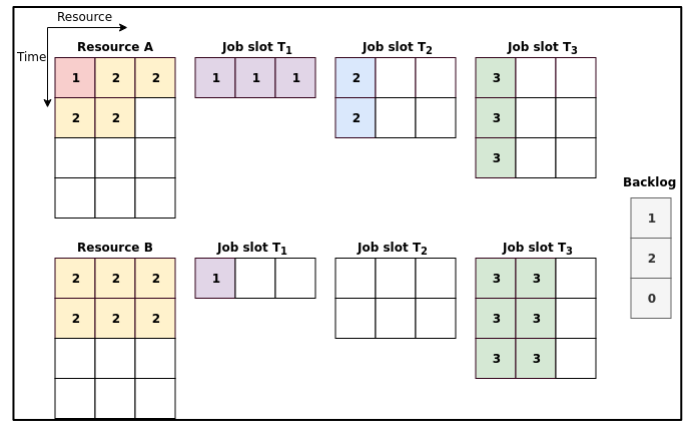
Resource

Time

Resource A

| 1 | 2 | 2 |
|---|---|---|
| 2 | 2 | |
| | | |
| | | |

Job slot $T_1$

| 1 | 1 | 1 |
|---|---|---|

Job slot $T_2$

| 2 | | |
|---|---|---|
| 2 | | |

Job slot $T_3$

| 3 | | |
|---|---|---|
| 3 | | |
| 3 | | |

Backlog

| 1 |
|---|
| 2 |
| 0 |

Resource B

| 2 | 2 | 2 |
|---|---|---|
| 2 | 2 | 2 |
| | | |
| | | |

Job slot $T_1$

| 1 | | |
|---|---|---|

Job slot $T_2$

| | | |
|---|---|---|
| | | |

Job slot $T_3$

| 3 | 3 | |
|---|---|---|
| 3 | 3 | |
| 3 | 3 | |